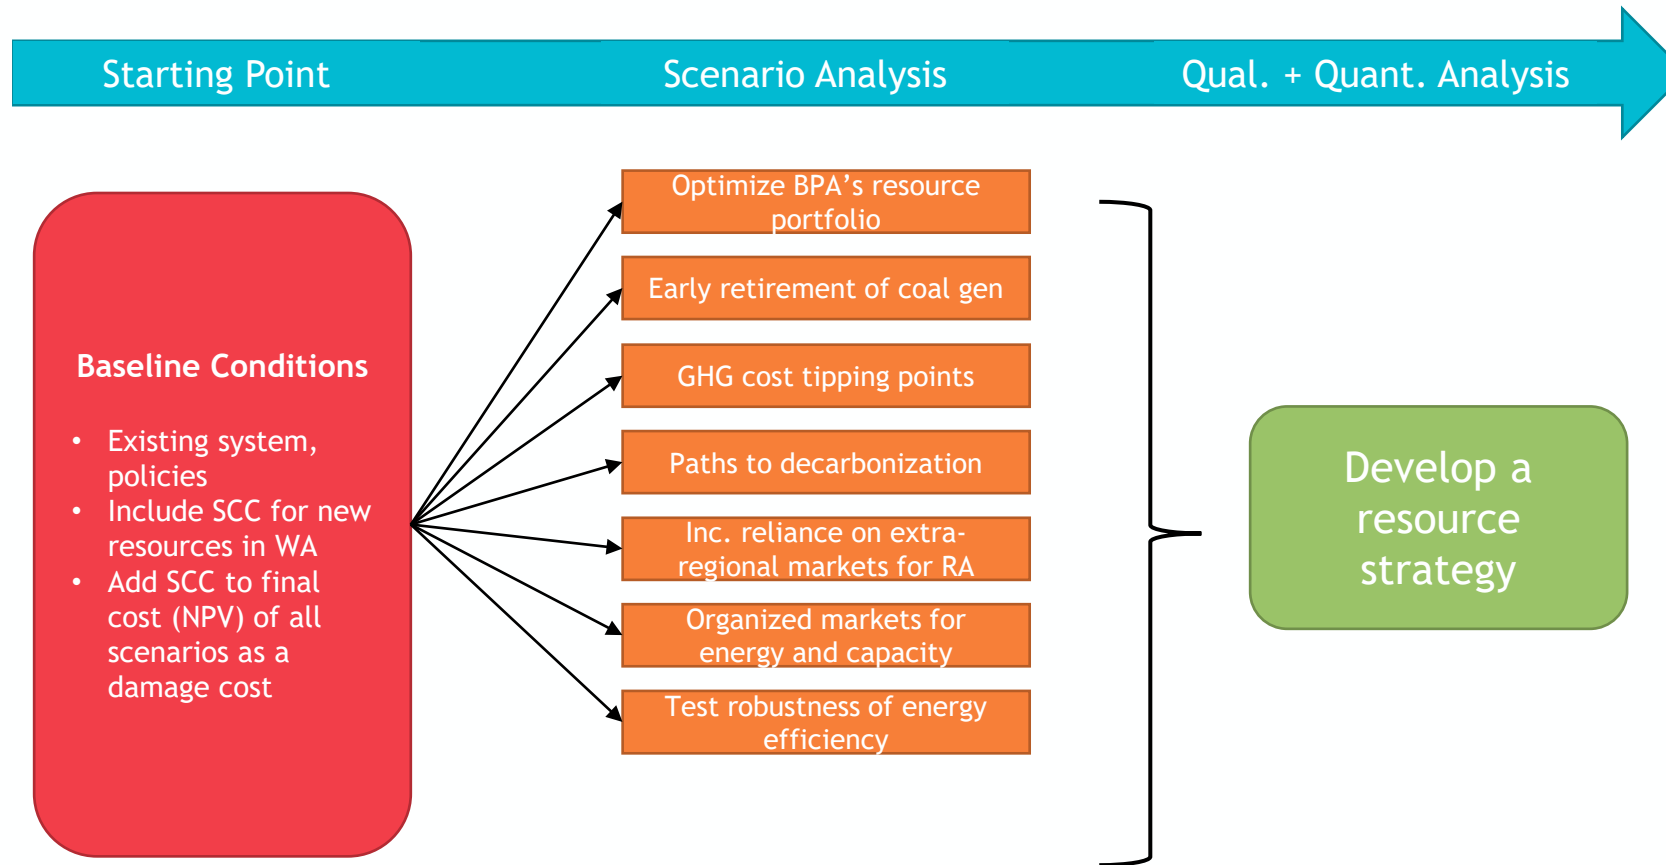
Starting Point

Scenario Analysis

Qual. + Quant. Analysis

Baseline Conditions

- Existing system, policies
- Include SCC for new resources in WA
- Add SCC to final cost (NPV) of all scenarios as a damage cost

Optimize BPA's resource portfolio

Early retirement of coal gen

GHG cost tipping points

Paths to decarbonization

Inc. reliance on extra-regional markets for RA

Organized markets for energy and capacity

Test robustness of energy efficiency

Develop a resource strategy